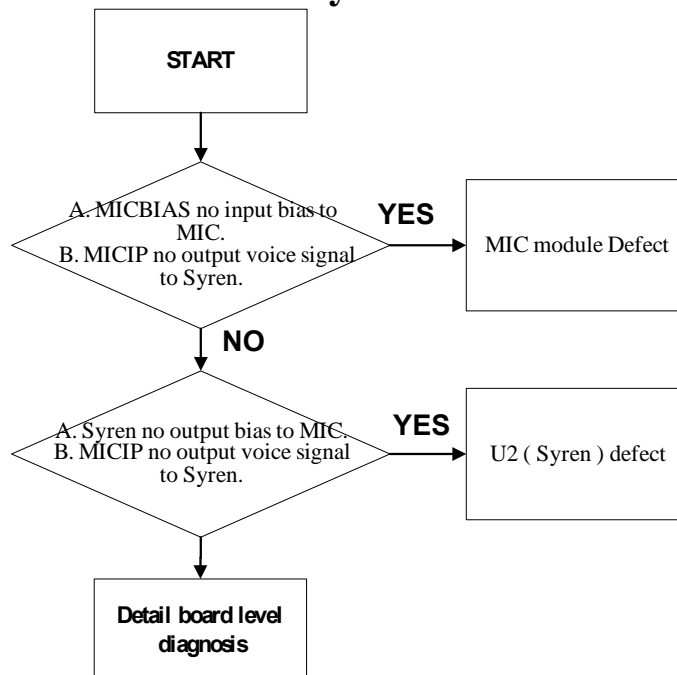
START

A. MICBIAS no input bias to MIC.
B. MICIP no output voice signal to Syren.

YES

MIC module Defect

NO

A. Syren no output bias to MIC.
B. MICIP no output voice signal to Syren.

YES

U2 ( Syren ) defect

Detail board level diagnosis